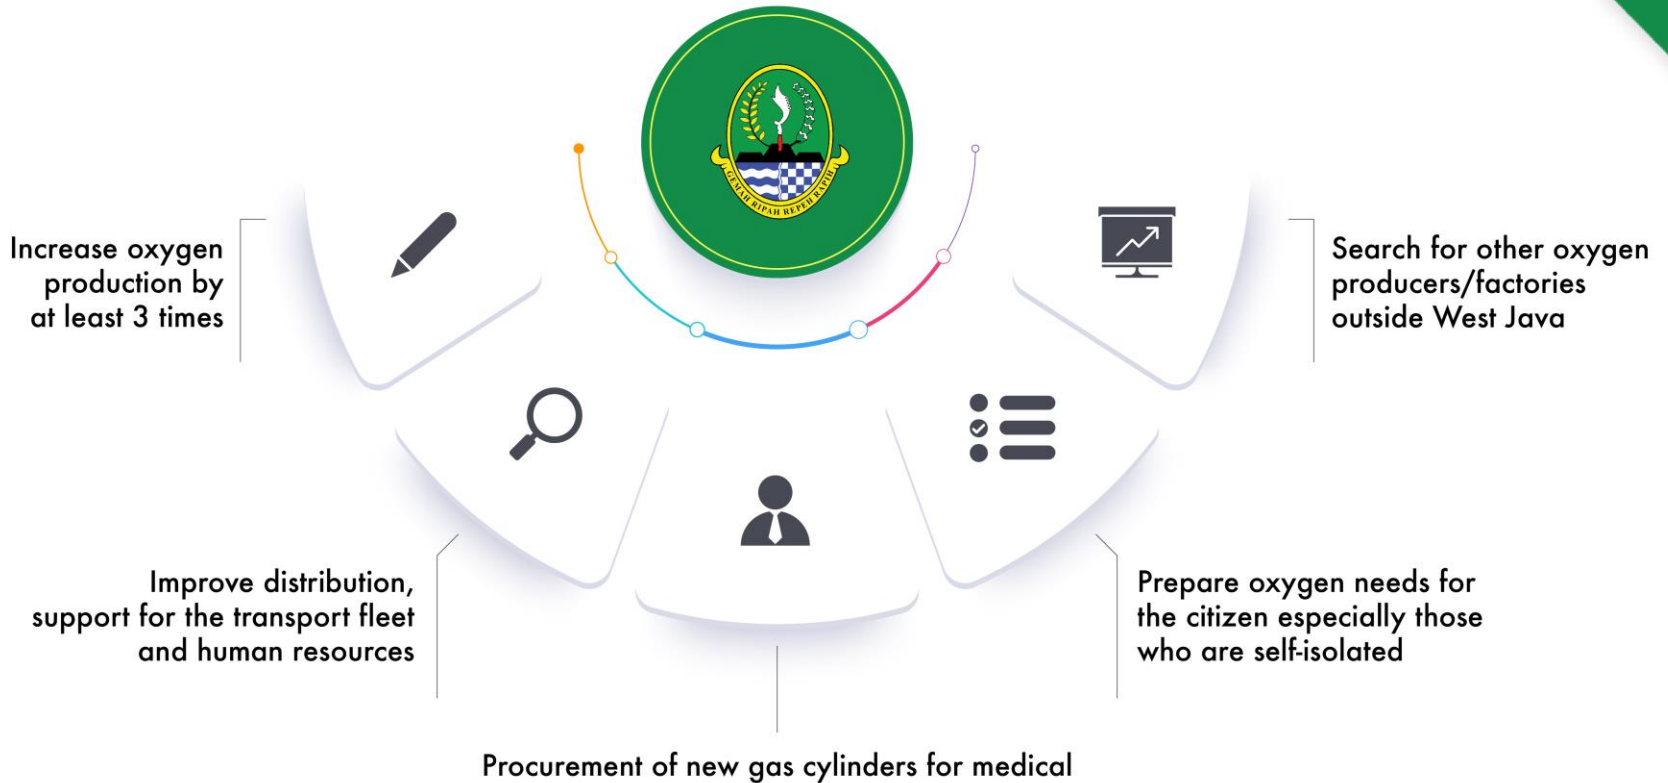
GEMAH RIPAH REPEH RAPIH

Increase oxygen production by at least 3 times

Search for other oxygen producers/factories outside West Java

Improve distribution, support for the transport fleet and human resources

Prepare oxygen needs for the citizen especially those who are self-isolated

Procurement of new gas cylinders for medical